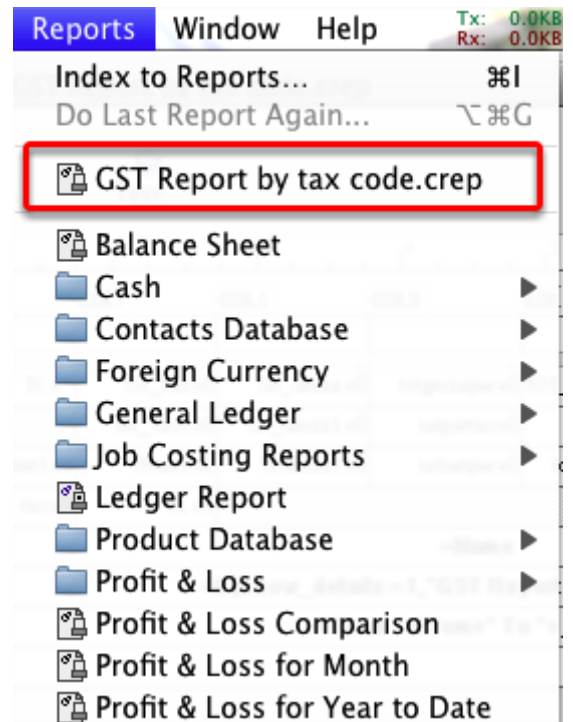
Reports Window Help Tx: 0.0KB Rx: 0.0KB

Index to Reports... ⌘I
Do Last Report Again... ⌥⌘G

GST Report by tax code.crep

Balance Sheet
Cash
Contacts Database
Foreign Currency
General Ledger
Job Costing Reports
Ledger Report
Product Database
Profit & Loss
Profit & Loss Comparison
Profit & Loss for Month
Profit & Loss for Year to Date